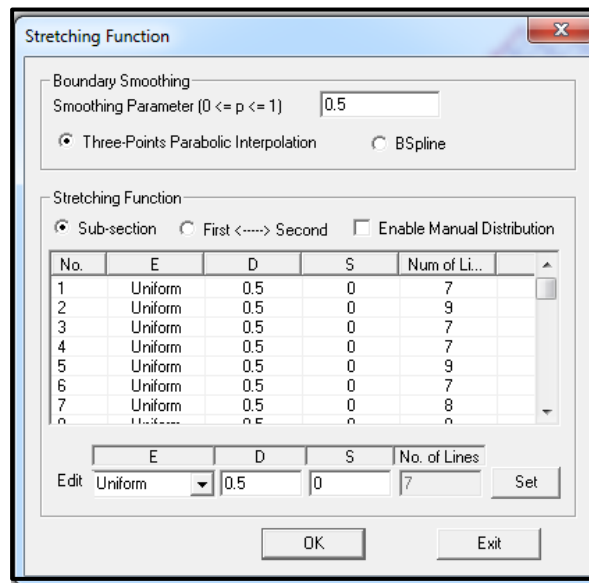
Stretching Function

Boundary Smoothing
Smoothing Parameter (0 <= p <= 1) 0.5
Three-Points Parabolic Interpolation
BSpline

Stretching Function
Sub-section
First <----> Second
Enable Manual Distribution

| No. | E | D | S | Num of Li... |
|---|---|---|---|---|
| 1 | Uniform | 0.5 | 0 | 7 |
| 2 | Uniform | 0.5 | 0 | 9 |
| 3 | Uniform | 0.5 | 0 | 7 |
| 4 | Uniform | 0.5 | 0 | 7 |
| 5 | Uniform | 0.5 | 0 | 9 |
| 6 | Uniform | 0.5 | 0 | 7 |
| 7 | Uniform | 0.5 | 0 | 8 |
| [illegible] | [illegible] | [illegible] | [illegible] | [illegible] |

| | E | D | S | No. of Lines |
|---|---|---|---|---|
| Edit | Uniform | 0.5 | 0 | 7 |

Set

OK
Exit